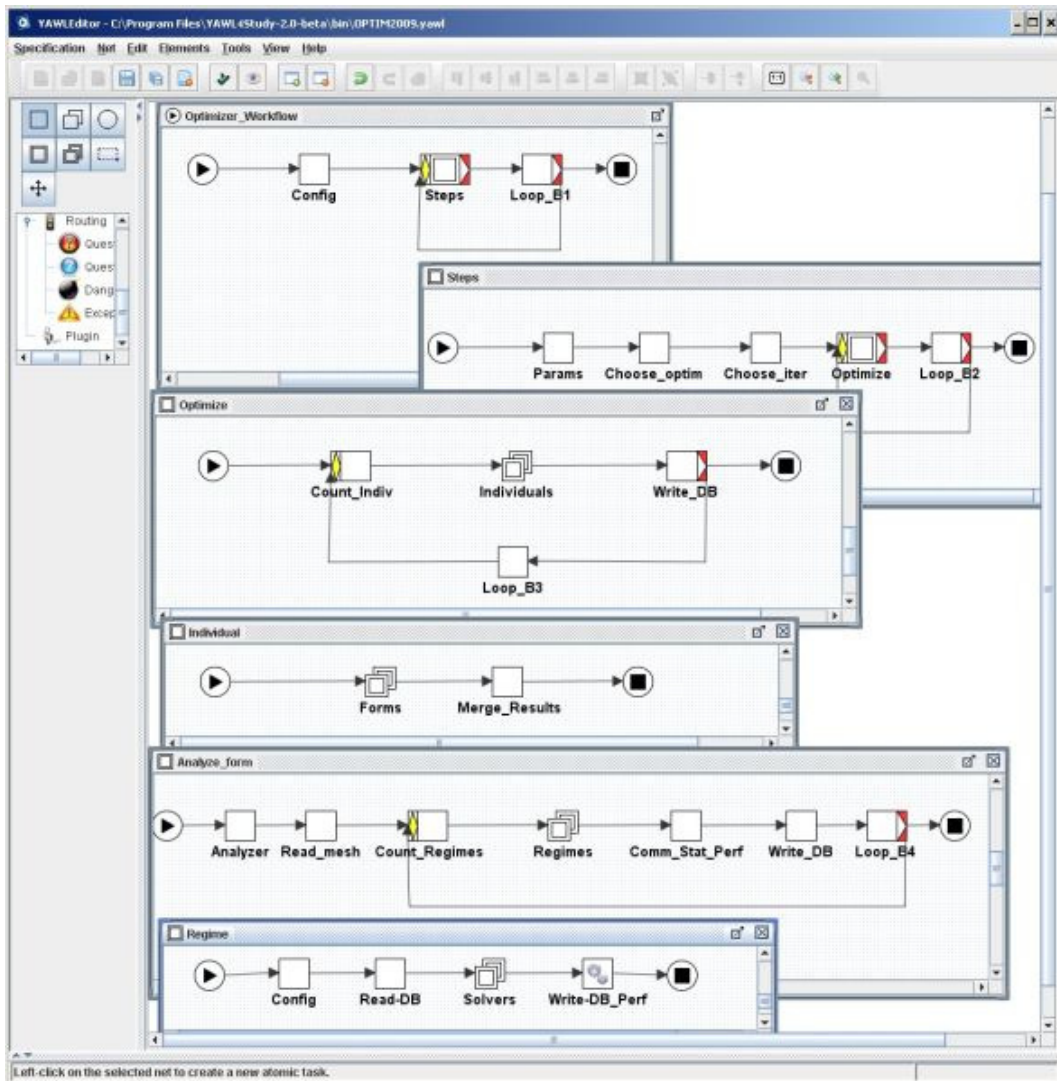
YAWLEditor - C:\Program Files\YAWL4Study-2.0-beta\bin\OPTIM2009.yawl

Specification Net Edit Elements Tools View Help

Routing
Ques
Ques
Dang
Excep
Plugin

Optimizer_Workflow

Config
Steps
Loop_B1

Steps

Params
Choose_optim
Choose_iter
Optimize
Loop_B2

Optimize

Count_Indiv
Individuals
Write_DB
Loop_B3

Individual

Forms
Merge_Results

Analyze_form

Analyzer
Read_mesh
Count_Regimes
Regimes
Comm_Stat_Perf
Write_DB
Loop_B4

Regime

Config
Read-DB
Solvers
Write-DB_Perf

Left-click on the selected net to create a new atomic task.